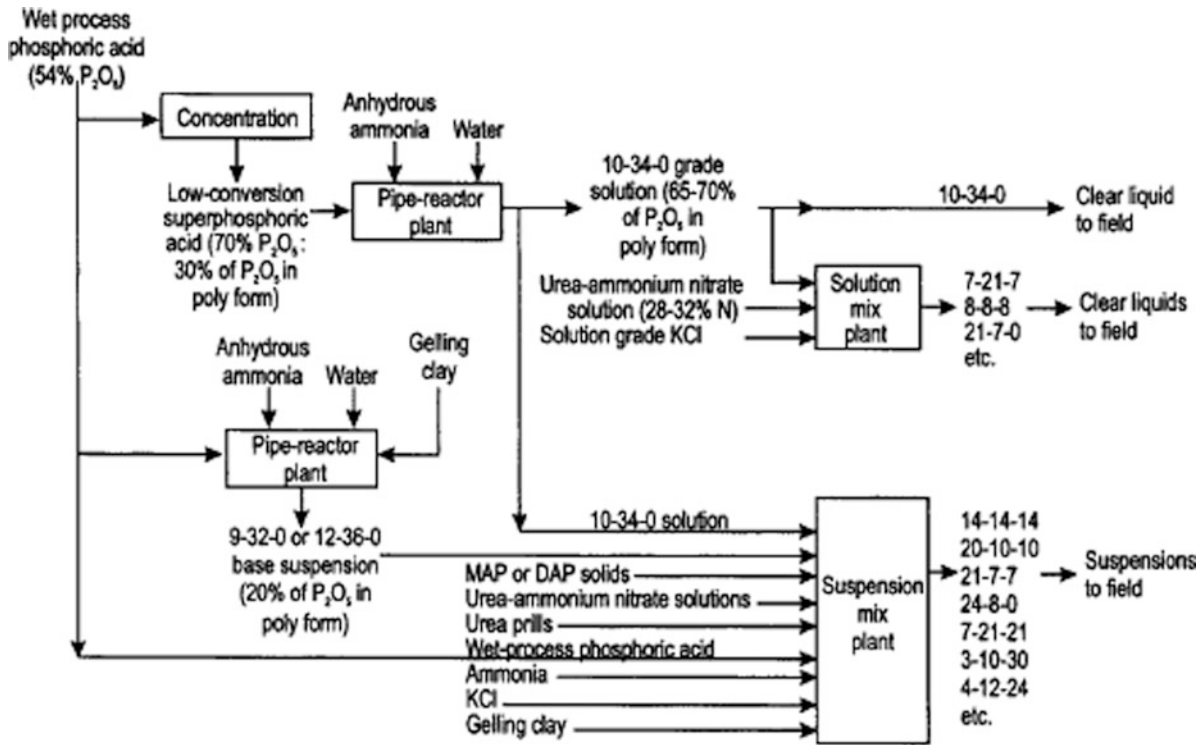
Wet process phosphoric acid ($54\%$ $P_2O_5$)

Concentration

Low-conversion superphosphoric acid ($70\%$ $P_2O_5$: $30\%$ of $P_2O_5$ in poly form)

Anhydrous ammonia

Water

Pipe-reactor plant

10-34-0 grade solution (65-70% of $P_2O_5$ in poly form)

10-34-0

Clear liquid to field

Urea-ammonium nitrate solution (28-32% N)

Solution grade KCl

Solution mix plant

7-21-7
8-8-8
21-7-0
etc.

Clear liquids to field

Anhydrous ammonia

Water

Gelling clay

Pipe-reactor plant

9-32-0 or 12-36-0 base suspension (20% of $P_2O_5$ in poly form)

10-34-0 solution

MAP or DAP solids

Urea-ammonium nitrate solutions

Urea prills

Wet-process phosphoric acid

Ammonia

KCl

Gelling clay

Suspension mix plant

14-14-14
20-10-10
21-7-7
24-8-0
7-21-21
3-10-30
4-12-24
etc.

Suspensions to field